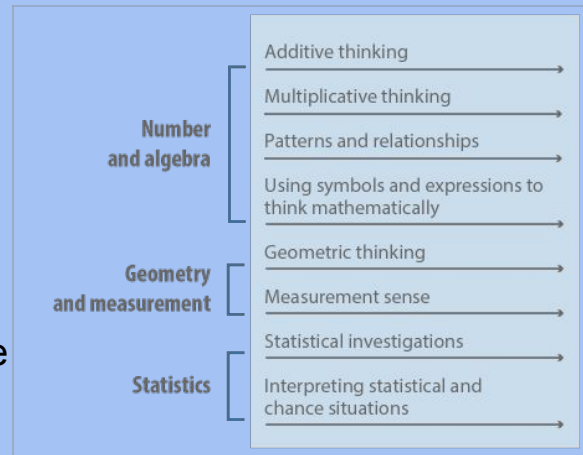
Number and algebra

Additive thinking

Multiplicative thinking

Patterns and relationships

Using symbols and expressions to think mathematically

Geometry and measurement

Geometric thinking

Measurement sense

Statistics

Statistical investigations

Interpreting statistical and chance situations

e